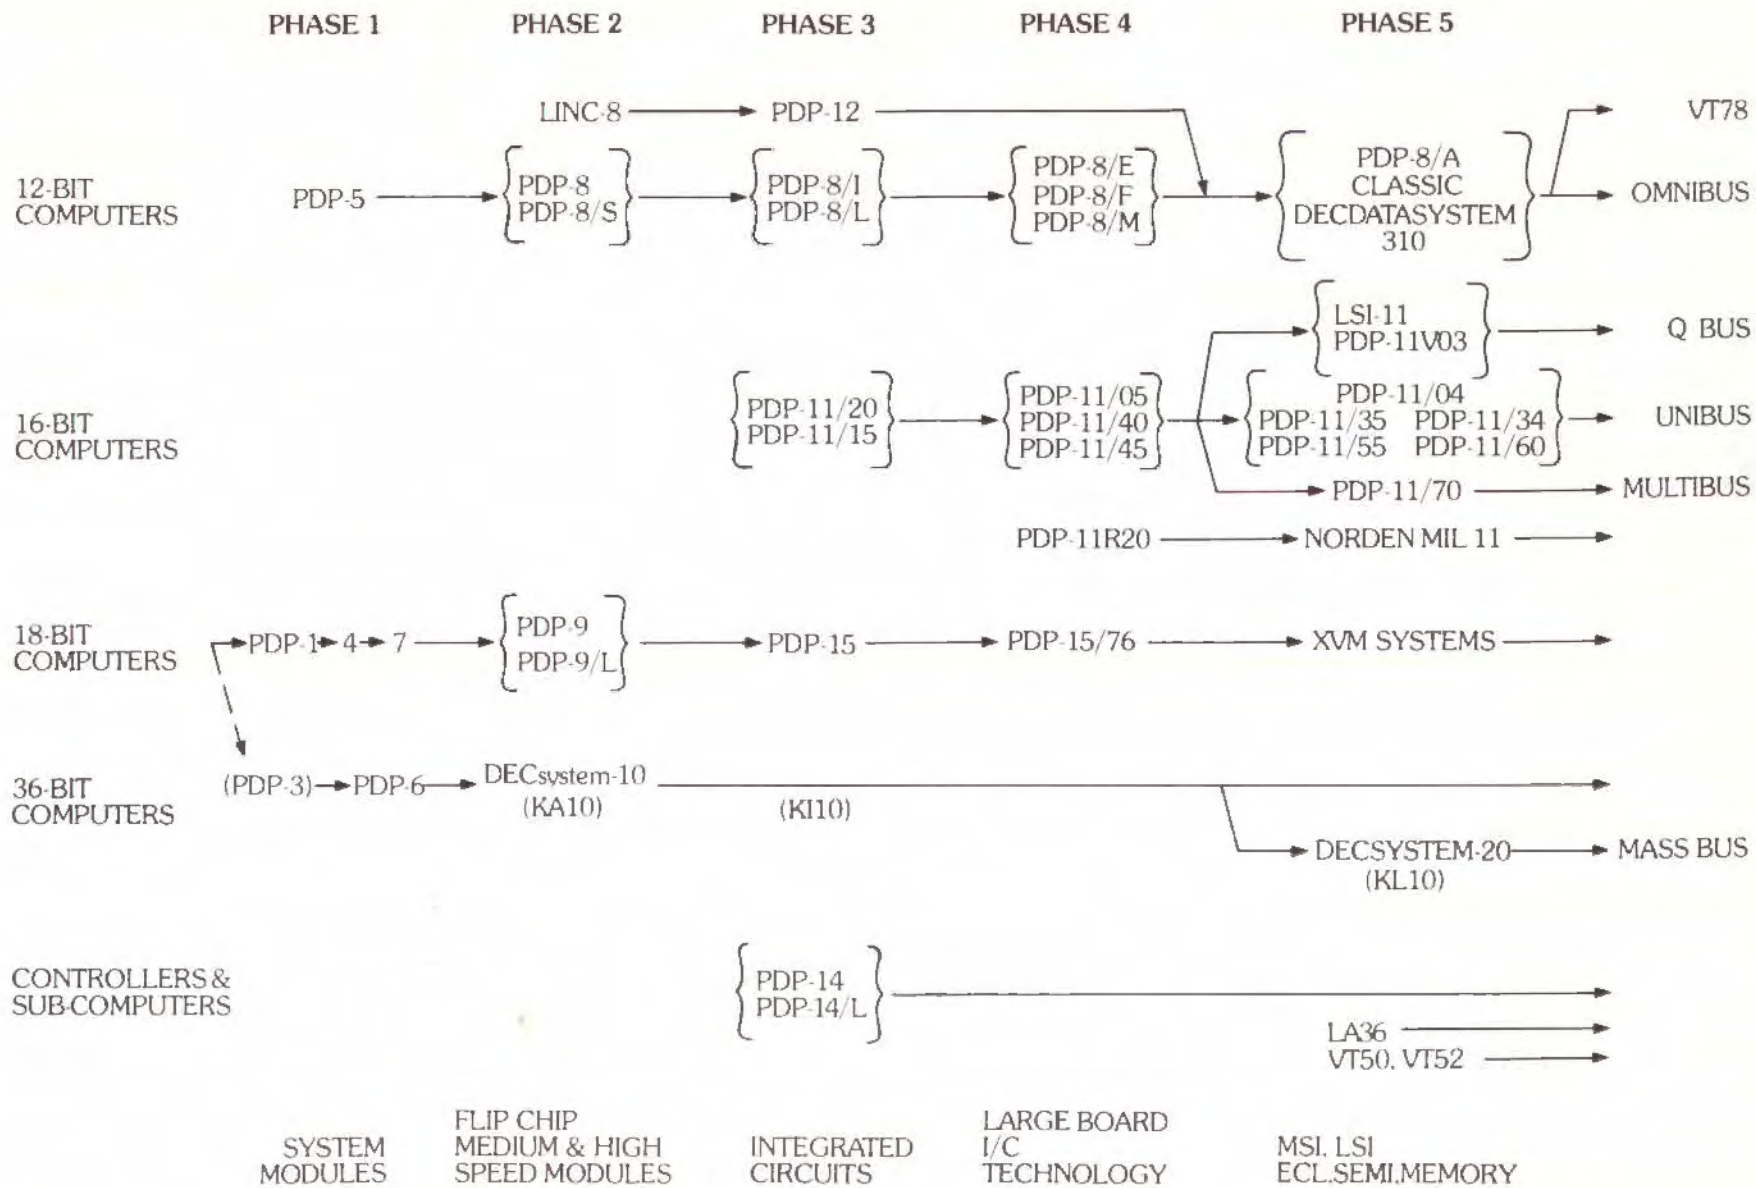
PHASE 1 PHASE 2 PHASE 3 PHASE 4 PHASE 5

LINC-8 → PDP-12 → VT78

12-BIT COMPUTERS

PDP-5 → PDP-8 PDP-8/S → PDP-8/I PDP-8/L → PDP-8/E PDP-8/F PDP-8/M → PDP-8/A CLASSIC DECDATASYSTEM 310 → OMNIBUS

LSI-11 PDP-11V03 → Q BUS

16-BIT COMPUTERS

PDP-11/20 PDP-11/15 → PDP-11/05 PDP-11/40 PDP-11/45 → PDP-11/04 PDP-11/35 PDP-11/34 PDP-11/55 PDP-11/60 → UNIBUS

PDP-11/70 → MULTIBUS

PDP-11R20 → NORDEN MIL 11 →

18-BIT COMPUTERS

PDP-1 → 4 → 7 → PDP-9 PDP-9/L → PDP-15 → PDP-15/76 → XVM SYSTEMS →

36-BIT COMPUTERS

(PDP-3) → PDP-6 → DECsystem-10 (KA10) (KI10) →

DECSYSTEM-20 (KL10) → MASS BUS

CONTROLLERS & SUB-COMPUTERS

PDP-14 PDP-14/L →

LA36 →
VT50, VT52 →

SYSTEM MODULES

FLIP CHIP MEDIUM & HIGH SPEED MODULES

INTEGRATED CIRCUITS

LARGE BOARD I/C TECHNOLOGY

MSI, LSI ECL,SEMI,MEMORY